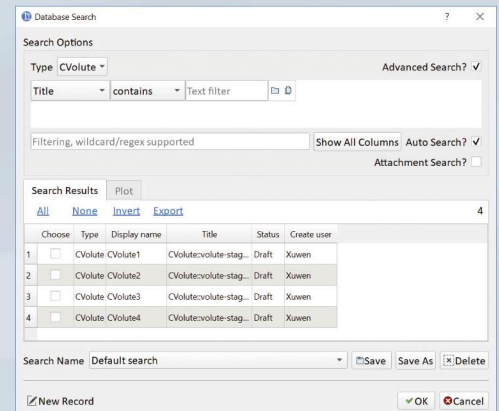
Database Search ? ×

Search Options

Type CVolute

Advanced Search? ✓

Title contains Text filter

Filtering, wildcard/regex supported

Show All Columns Auto Search? ✓

Attachment Search?

Search Results Plot

All None Invert Export

4

| | Choose | Type | Display name | Title | Status | Create user |
|---|---|---|---|---|---|---|
| 1 | | CVolute | CVolute1 | CVolute::volute-stag... | Draft | Xuwen |
| 2 | | CVolute | CVolute2 | CVolute::volute-stag... | Draft | Xuwen |
| 3 | | CVolute | CVolute3 | CVolute::volute-stag... | Draft | Xuwen |
| 4 | | CVolute | CVolute4 | CVolute::volute-stag... | Draft | Xuwen |

Search Name Default search

Save Save As Delete

New Record

OK Cancel